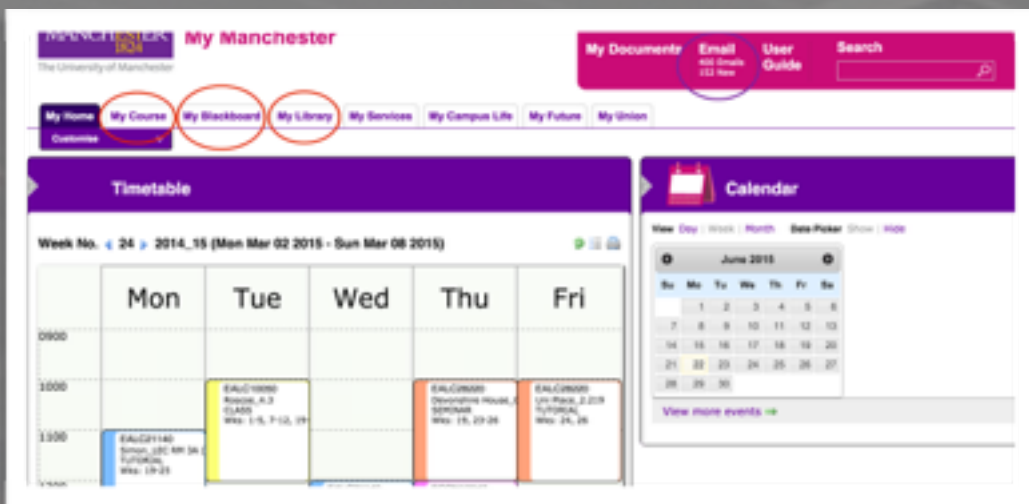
MANCHESTER 1824
The University of Manchester

My Manchester

My Documents | Email 400 Emails 152 New | User Guide | Search

My Home | My Course | My Blackboard | My Library | My Services | My Campus Life | My Future | My Union

Customise

Timetable

Week No. 24 2014_15 (Mon Mar 02 2015 - Sun Mar 08 2015)

| | Mon | Tue | Wed | Thu | Fri |
|---|---|---|---|---|---|
| 0900 | | | | | |
| 1000 | | EALC10050 Roscoe_4.3 CLASS Wks: 1-5, 7-12, 19 | | EALC26020 Devonshire House_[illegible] SEMINAR Wks: 19, 23-26 | EALC26020 Uni Place_2.219 TUTORIAL Wks: 24, 26 |
| 1100 | EALC21140 Simon_LEC RM 3A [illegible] TUTORIAL Wks: 19-23 | | | | |

Calendar

View Day | Week | Month  Date Picker Show | Hide

June 2015

| Su | Mo | Tu | We | Th | Fr | Sa |
|---|---|---|---|---|---|---|
| | 1 | 2 | 3 | 4 | 5 | 6 |
| 7 | 8 | 9 | 10 | 11 | 12 | 13 |
| 14 | 15 | 16 | 17 | 18 | 19 | 20 |
| 21 | 22 | 23 | 24 | 25 | 26 | 27 |
| 28 | 29 | 30 | | | | |

View more events →